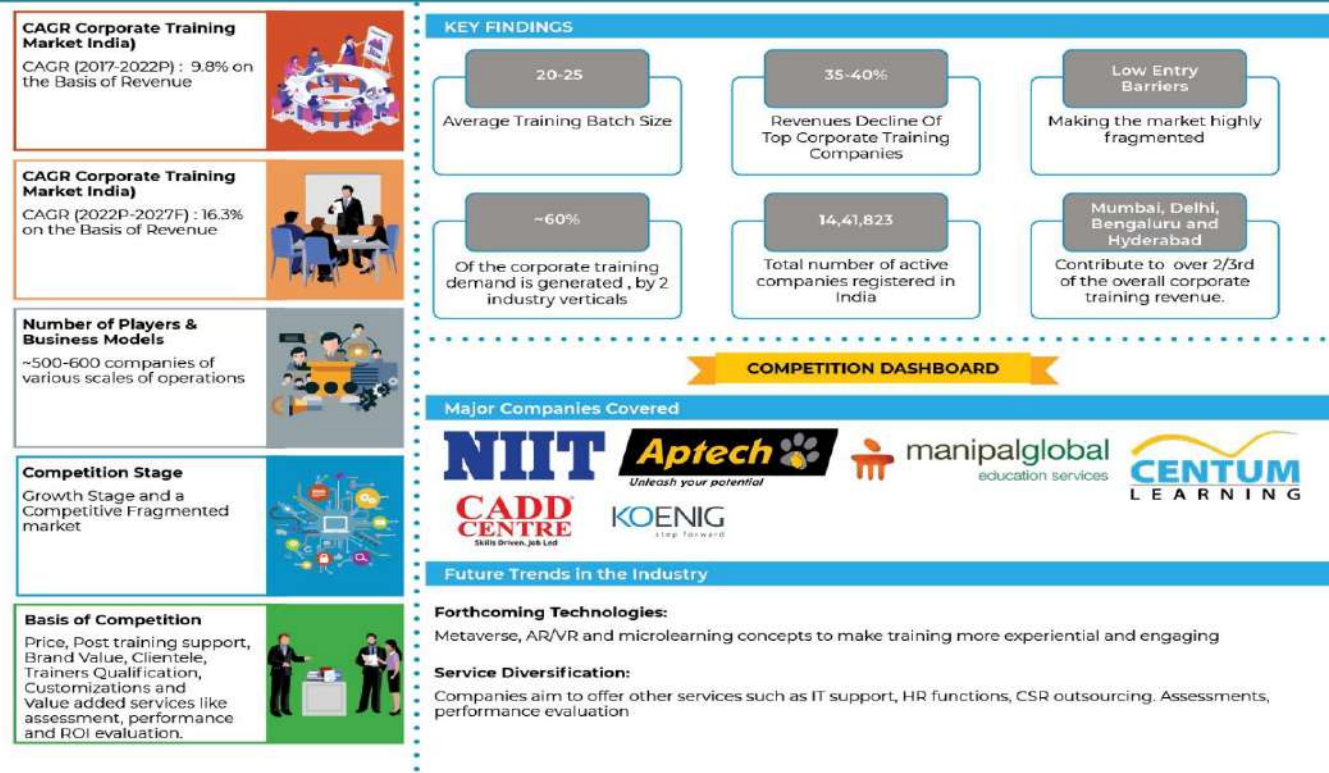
CAGR Corporate Training Market India)

CAGR (2017-2022P) : 9.8% on the Basis of Revenue

CAGR Corporate Training Market India)

CAGR (2022P-2027F) : 16.3% on the Basis of Revenue

Number of Players & Business Models

~500-600 companies of various scales of operations

Competition Stage

Growth Stage and a Competitive Fragmented market

Basis of Competition

Price, Post training support, Brand Value, Clientele, Trainers Qualification, Customizations and Value added services like assessment, performance and ROI evaluation.

KEY FINDINGS

20-25

Average Training Batch Size

35-40%

Revenues Decline Of Top Corporate Training Companies

Low Entry Barriers

Making the market highly fragmented

~60%

Of the corporate training demand is generated , by 2 industry verticals

14,41,823

Total number of active companies registered in India

Mumbai, Delhi, Bengaluru and Hyderabad

Contribute to over 2/3rd of the overall corporate training revenue.

COMPETITION DASHBOARD

Major Companies Covered

NIIT

Aptech

Unleash your potential

manipalglobal

education services

CENTUM

LEARNING

CADD CENTRE

Skills Driven, Job Led

KOENIG

step forward

Future Trends in the Industry

Forthcoming Technologies:

Metaverse, AR/VR and microlearning concepts to make training more experiential and engaging

Service Diversification:

Companies aim to offer other services such as IT support, HR functions, CSR outsourcing. Assessments, performance evaluation